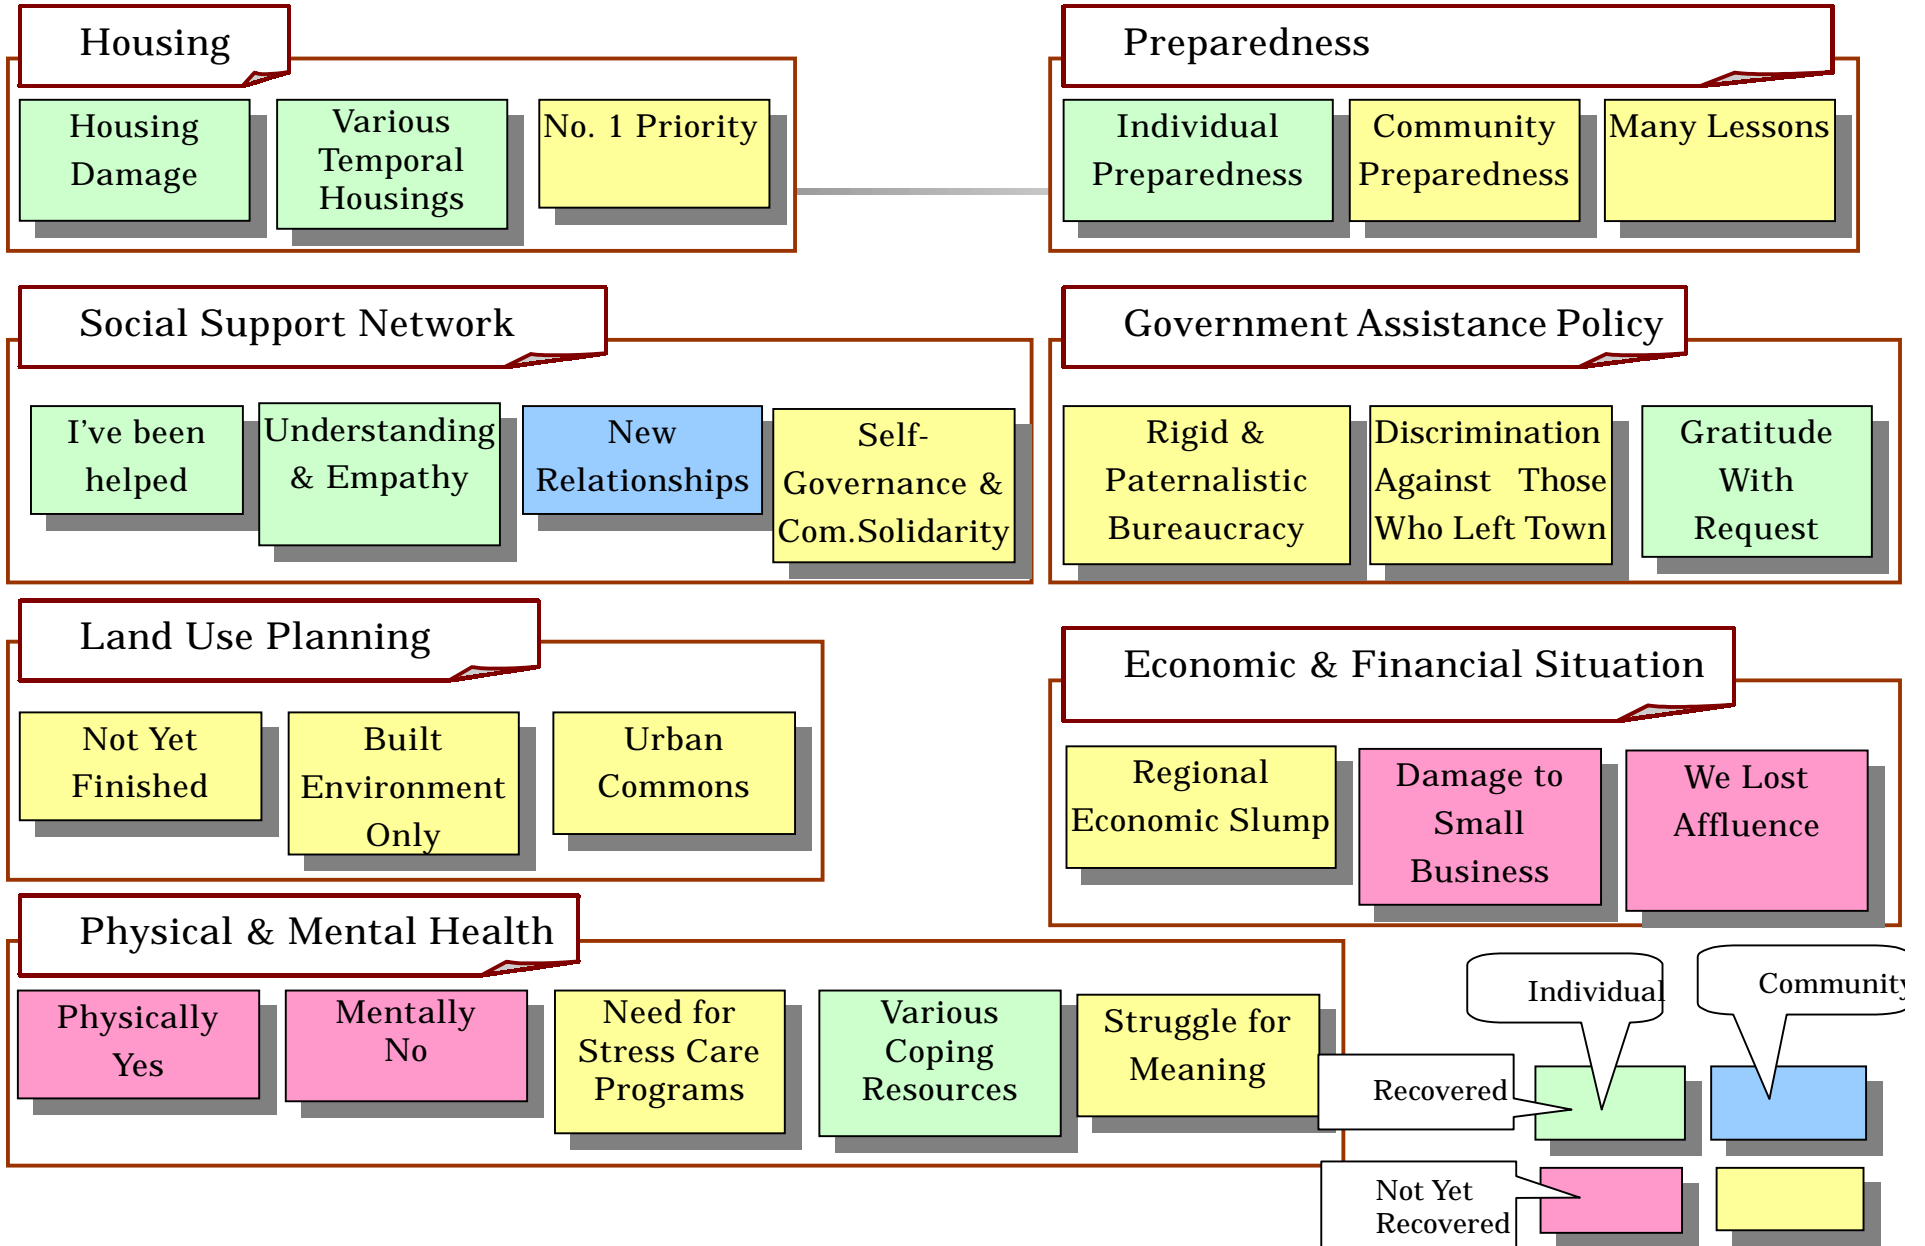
Housing

Housing Damage

Various Temporal Housings

No. 1 Priority

Preparedness

Individual Preparedness

Community Preparedness

Many Lessons

Social Support Network

I've been helped

Understanding & Empathy

New Relationships

Self-Governance & Com.Solidarity

Government Assistance Policy

Rigid & Paternalistic Bureaucracy

Discrimination Against Those Who Left Town

Gratitude With Request

Land Use Planning

Not Yet Finished

Built Environment Only

Urban Commons

Economic & Financial Situation

Regional Economic Slump

Damage to Small Business

We Lost Affluence

Physical & Mental Health

Physically Yes

Mentally No

Need for Stress Care Programs

Various Coping Resources

Struggle for Meaning

Individual

Community

Recovered

Not Yet Recovered